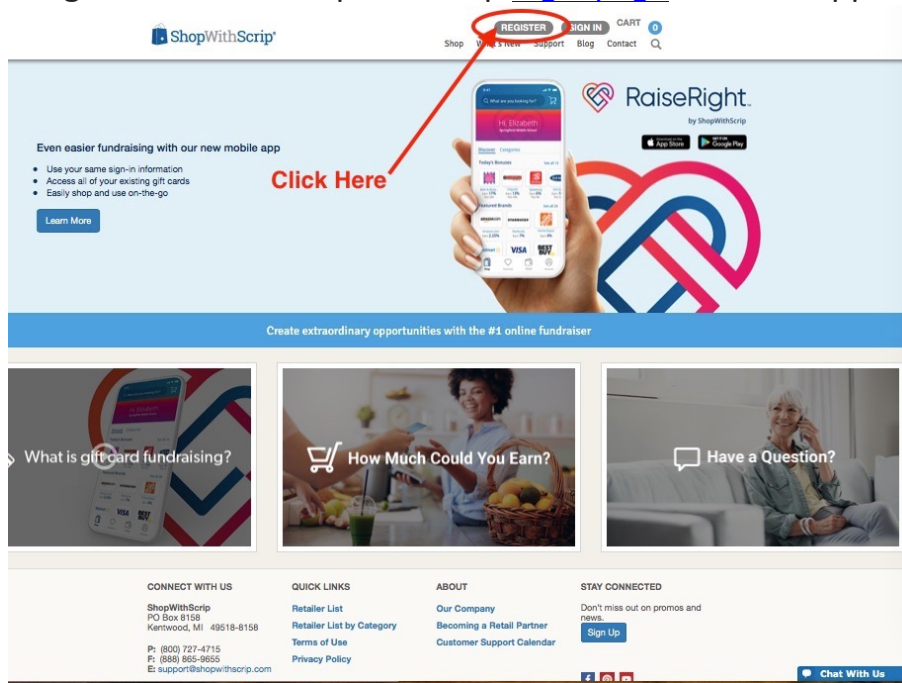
ShopWithScrip

REGISTER SIGN IN CART 0

Shop What's New Support Blog Contact

RaiseRight by ShopWithScrip

App Store Google Play

Even easier fundraising with our new mobile app

- Use your same sign-in information
- Access all of your existing gift cards
- Easily shop and use on-the-go

Learn More

Click Here

Create extraordinary opportunities with the #1 online fundraiser

What is gift card fundraising?

How Much Could You Earn?

Have a Question?

CONNECT WITH US

ShopWithScrip
PO Box 8158
Kentwood, MI 49518-8158

P: (800) 727-4715
F: (888) 865-9655
E: support@shopwithscrip.com

QUICK LINKS

Retailer List
Retailer List by Category
Terms of Use
Privacy Policy

ABOUT

Our Company
Becoming a Retail Partner
Customer Support Calendar

STAY CONNECTED

Don't miss out on promos and news.

Sign Up

Chat With Us